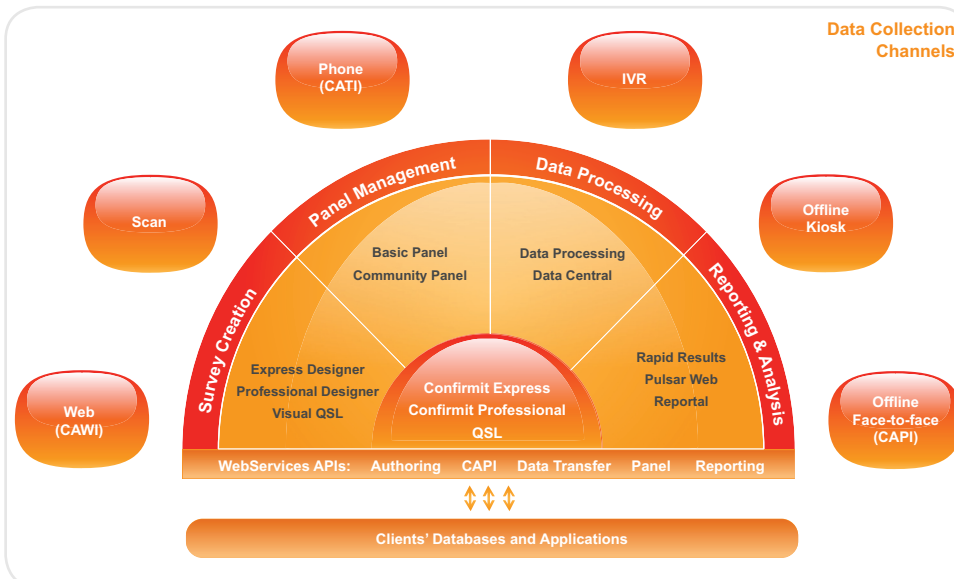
Data Collection Channels

Phone (CATI)

IVR

Scan

Offline Kiosk

Web (CAWI)

Offline Face-to-face (CAPI)

Panel Management

Data Processing

Survey Creation

Reporting & Analysis

Basic Panel
Community Panel

Data Processing
Data Central

Express Designer
Professional Designer
Visual QSL

Rapid Results
Pulsar Web
Reportal

Confirmit Express
Confirmit Professional
QSL

WebServices APIs: Authoring CAPI Data Transfer Panel Reporting

Clients' Databases and Applications